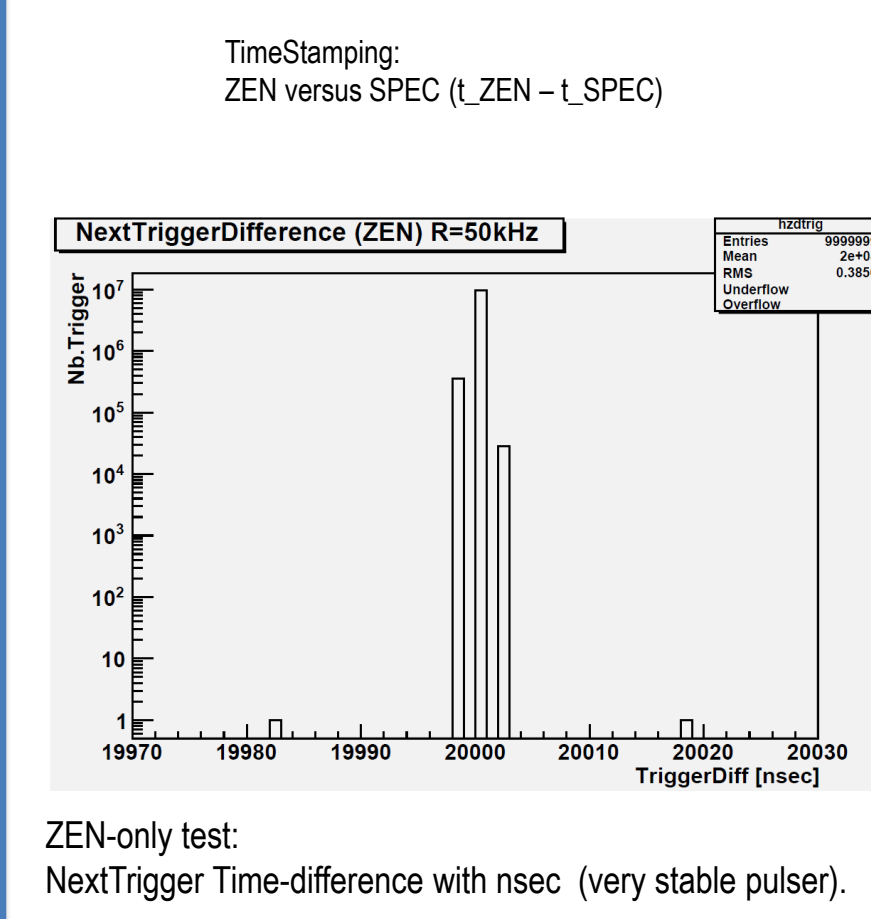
TimeStamping:
ZEN versus SPEC (t_ZEN – t_SPEC)

NextTriggerDifference (ZEN) R=50kHz

| hzdtrig | |
|---|---|
| Entries | 999999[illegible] |
| Mean | 2e+0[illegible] |
| RMS | 0.385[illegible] |
| Underflow | |
| Overflow | |

Nb.Trigger

$10^7$
$10^6$
$10^5$
$10^4$
$10^3$
$10^2$
10
1

19970 19980 19990 20000 20010 20020 20030
TriggerDiff [nsec]

ZEN-only test:
NextTrigger Time-difference with nsec (very stable pulser).